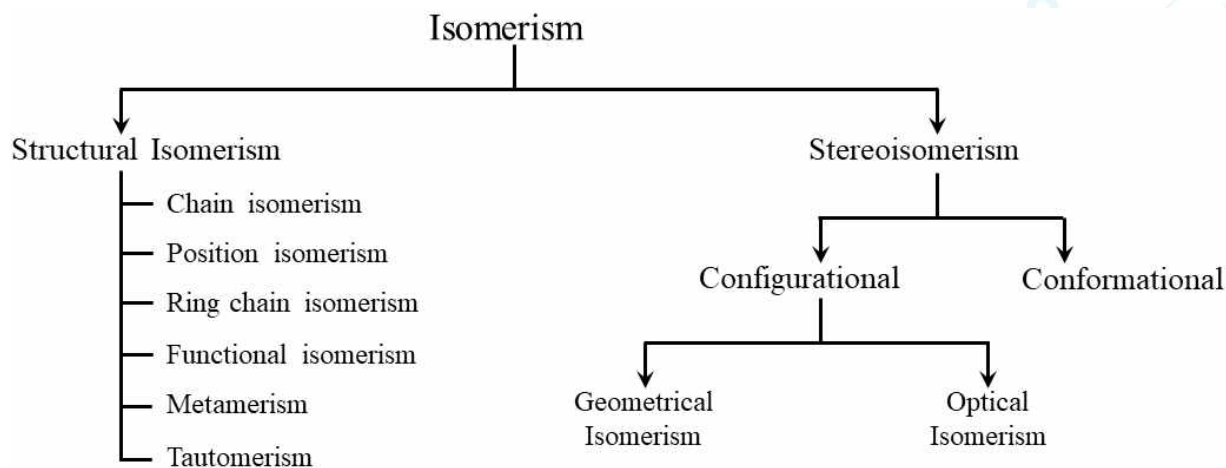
Isomerism

Structural Isomerism

Chain isomerism
Position isomerism
Ring chain isomerism
Functional isomerism
Metamerism
Tautomerism

Stereoisomerism

Configurational

Conformational

Geometrical Isomerism

Optical Isomerism